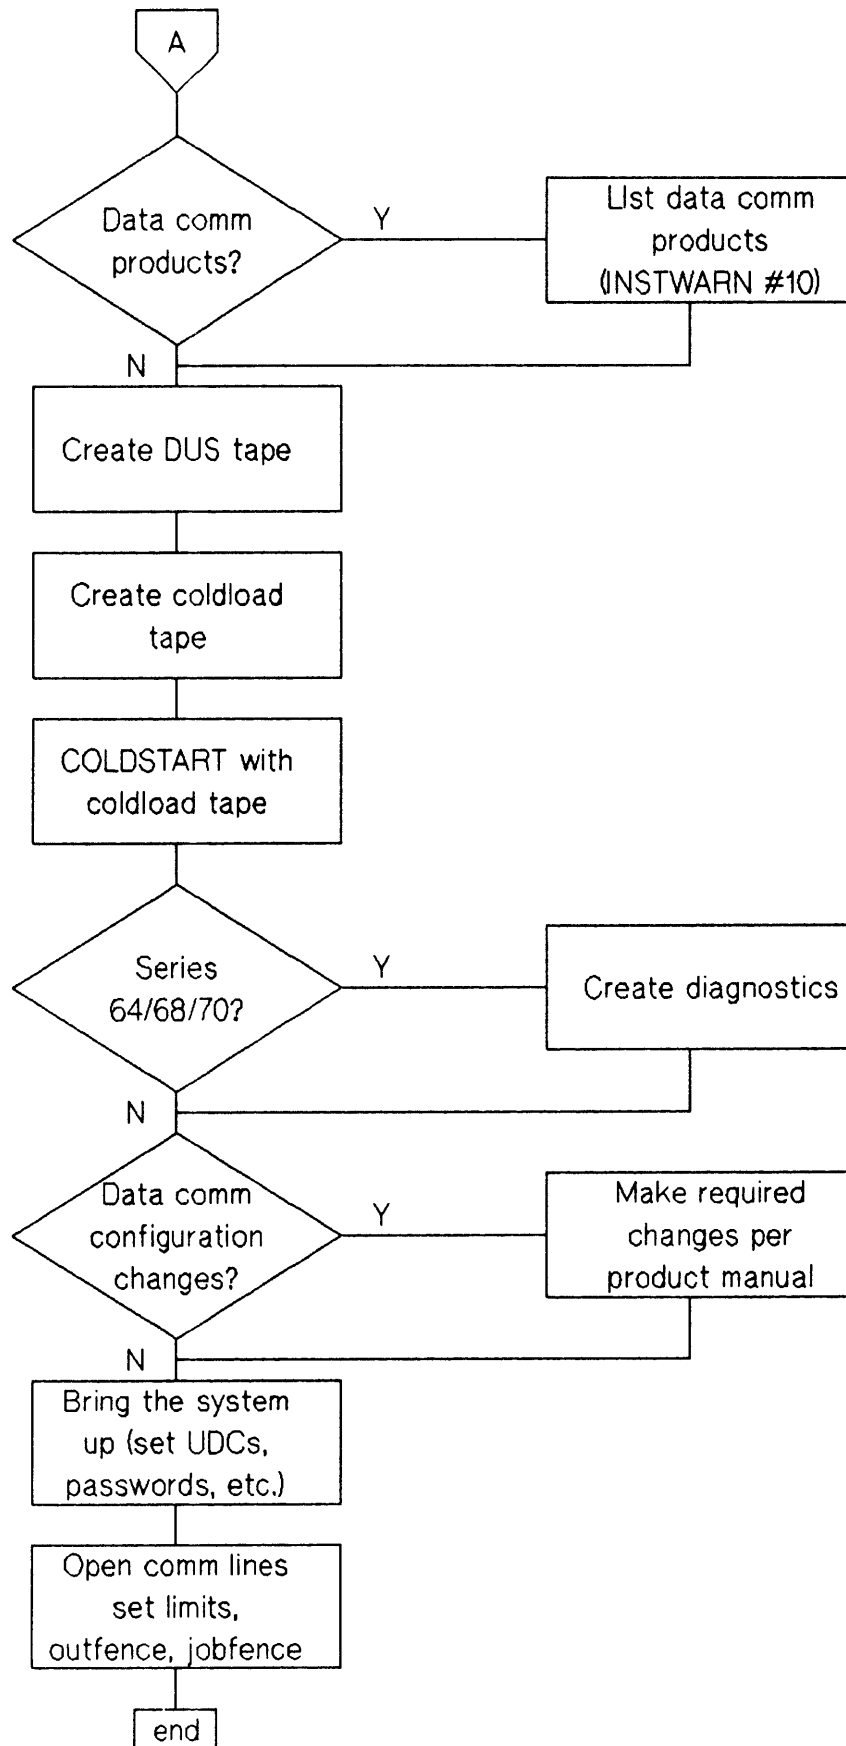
A

Data comm products?

Y

List data comm products (INSTWARN #10)

N

Create DUS tape

Create coldload tape

COLDSTART with coldload tape

Series 64/68/70?

Y

Create diagnostics

N

Data comm configuration changes?

Y

Make required changes per product manual

N

Bring the system up (set UDCs, passwords, etc.)

Open comm lines set limits, outfence, jobfence

end